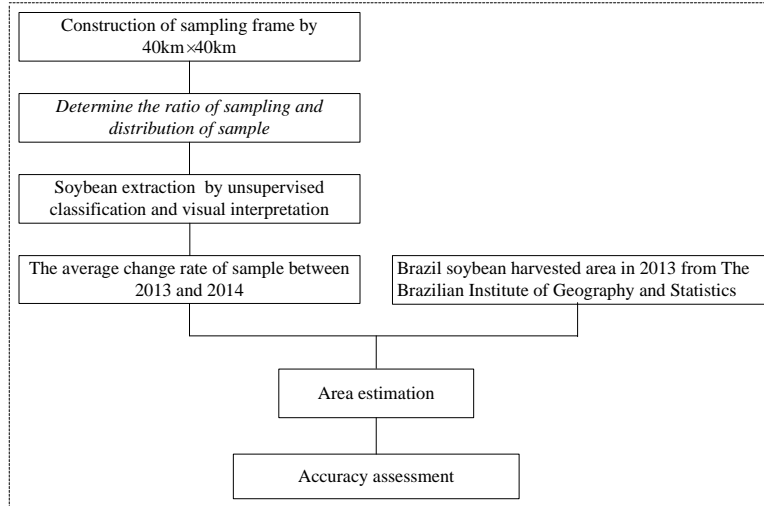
Construction of sampling frame by 40km×40km

Determine the ratio of sampling and distribution of sample

Soybean extraction by unsupervised classification and visual interpretation

The average change rate of sample between 2013 and 2014

Brazil soybean harvested area in 2013 from The Brazilian Institute of Geography and Statistics

Area estimation

Accuracy assessment